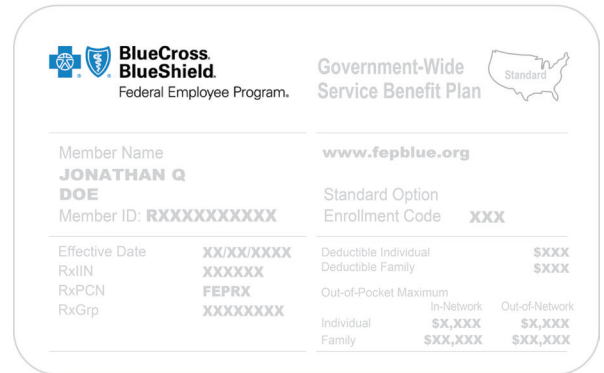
BlueCross. BlueShield. Federal Employee Program.

Government-Wide Service Benefit Plan

Standard

Member Name
JONATHAN Q
DOE
Member ID: RXXXXXXXXXX

www.fepblue.org

Standard Option
Enrollment Code XXX

| | |
|---|---|
| Effective Date | XX/XX/XXXX |
| RxIIN | XXXXXX |
| RxPCN | FEPRX |
| RxGrp | XXXXXXXX |

| | | |
|---|---|---|
| Deductible Individual | | $XXX |
| Deductible Family | | $XXX |
| Out-of-Pocket Maximum | In-Network | Out-of-Network |
| Individual | $X,XXX | $X,XXX |
| Family | $XX,XXX | $XX,XXX |